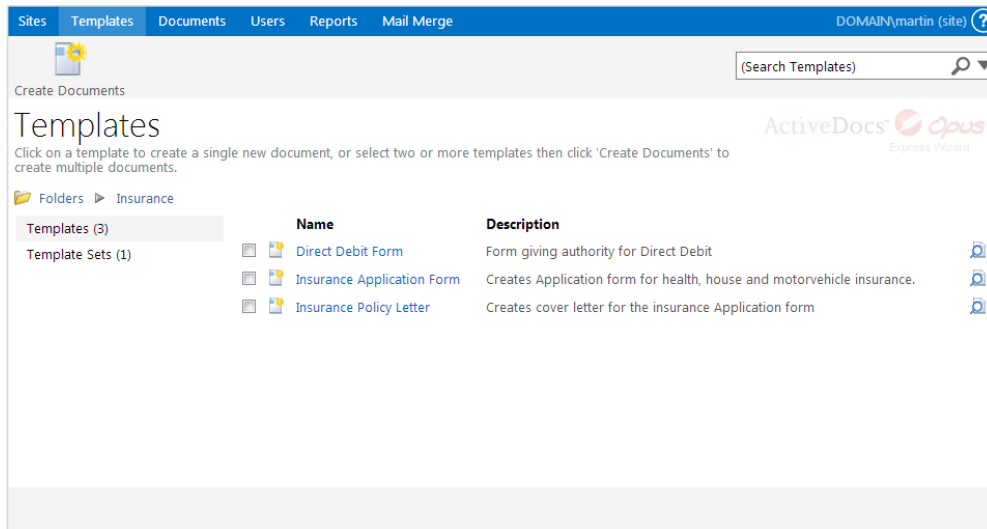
Sites Templates Documents Users Reports Mail Merge DOMAIN\martin (site) ?

Create Documents

(Search Templates)

Templates

ActiveDocs Opus
Express Wizard

Click on a template to create a single new document, or select two or more templates then click 'Create Documents' to create multiple documents.

Folders ▶ Insurance

Templates (3)
Template Sets (1)

| Name | Description |
|---|---|
| Direct Debit Form | Form giving authority for Direct Debit |
| Insurance Application Form | Creates Application form for health, house and motorvehicle insurance. |
| Insurance Policy Letter | Creates cover letter for the insurance Application form |